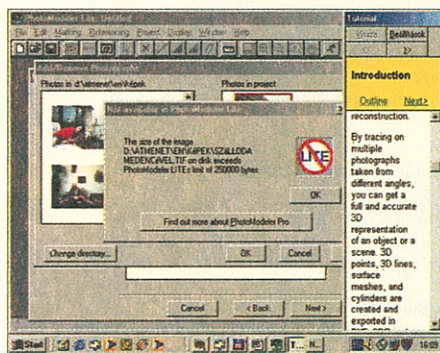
PhotoModeler Lite - Untitled

File Edit Marking Referencing Project Display Window Help

Add/Remove Photos wizard

Photos in d:\atmenet\env\képek

Photos in project

Not available in PhotoModeler Lite

The size of the image D:\ATMENET\ENV\KÉPEK\SZALLODA MEDENCEVEL.TIF on disk exceeds PhotoModeler LITE's limit of 250000 bytes.

LITE

OK

Find out more about PhotoModeler Pro

Change directory...

OK

Cancel

Cancel

< Back

Next >

Tutorial

Score

Bookmark

Introduction

Outline

Next>

reconstruction.

By tracing on multiple photographs taken from different angles, you can get a full and accurate 3D representation of an object or a scene. 3D points, 3D lines, surface meshes, and cylinders are created and exported in

Start

N...

16:09